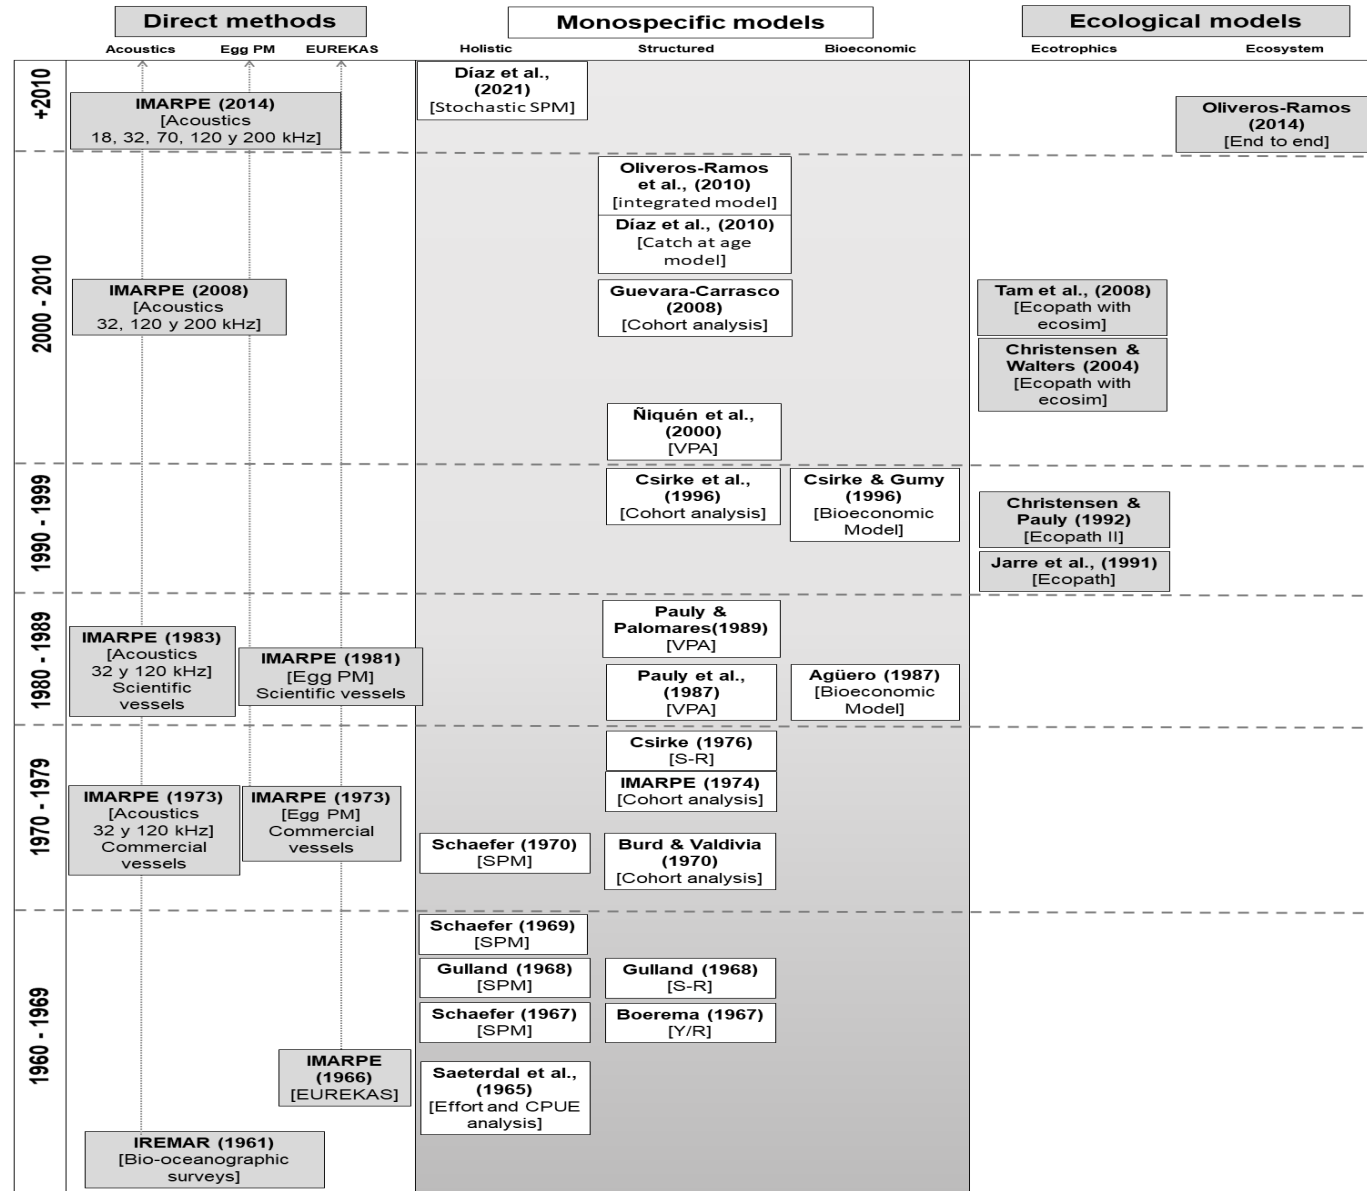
Direct methods

Acoustics Egg PM EUREKAS

Monospecific models

Holistic Structured Bioeconomic

Ecological models

Ecotrophics Ecosystem

+2010

IMARPE (2014) [Acoustics 18, 32, 70, 120 y 200 kHz]

Díaz et al., (2021) [Stochastic SPM]

Oliveros-Ramos (2014) [End to end]

2000 - 2010

Oliveros-Ramos et al., (2010) [integrated model]

Díaz et al., (2010) [Catch at age model]

IMARPE (2008) [Acoustics 32, 120 y 200 kHz]

Guevara-Carrasco (2008) [Cohort analysis]

Tam et al., (2008) [Ecopath with ecosim]

Christensen & Walters (2004) [Ecopath with ecosim]

Ñiquén et al., (2000) [VPA]

1990 - 1999

Csirke et al., (1996) [Cohort analysis]

Csirke & Gumy (1996) [Bioeconomic Model]

Christensen & Pauly (1992) [Ecopath II]

Jarre et al., (1991) [Ecopath]

1980 - 1989

Pauly & Palomares(1989) [VPA]

IMARPE (1983) [Acoustics 32 y 120 kHz] Scientific vessels

IMARPE (1981) [Egg PM] Scientific vessels

Pauly et al., (1987) [VPA]

Agüero (1987) [Bioeconomic Model]

1970 - 1979

Csirke (1976) [S-R]

IMARPE (1974) [Cohort analysis]

IMARPE (1973) [Acoustics 32 y 120 kHz] Commercial vessels

IMARPE (1973) [Egg PM] Commercial vessels

Schaefer (1970) [SPM]

Burd & Valdivia (1970) [Cohort analysis]

1960 - 1969

Schaefer (1969) [SPM]

Gulland (1968) [SPM]

Gulland (1968) [S-R]

Schaefer (1967) [SPM]

Boerema (1967) [Y/R]

IMARPE (1966) [EUREKAS]

Saeterdal et al., (1965) [Effort and CPUE analysis]

IREMAR (1961) [Bio-oceanographic surveys]